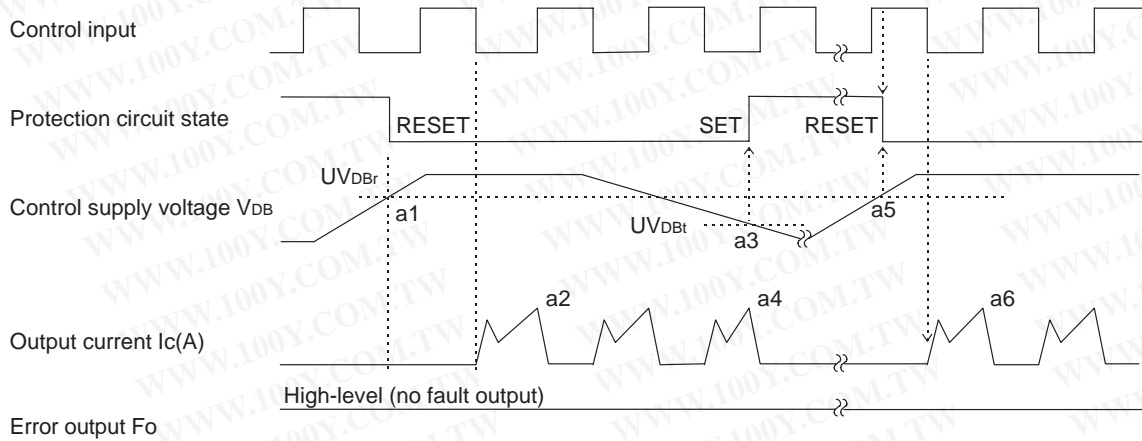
Control input

Protection circuit state

RESET

SET

RESET

$UV_{DBr}$

Control supply voltage $V_{DB}$

a1

$UV_{DBt}$

a3

a5

a2

a4

a6

Output current Ic(A)

High-level (no fault output)

Error output Fo